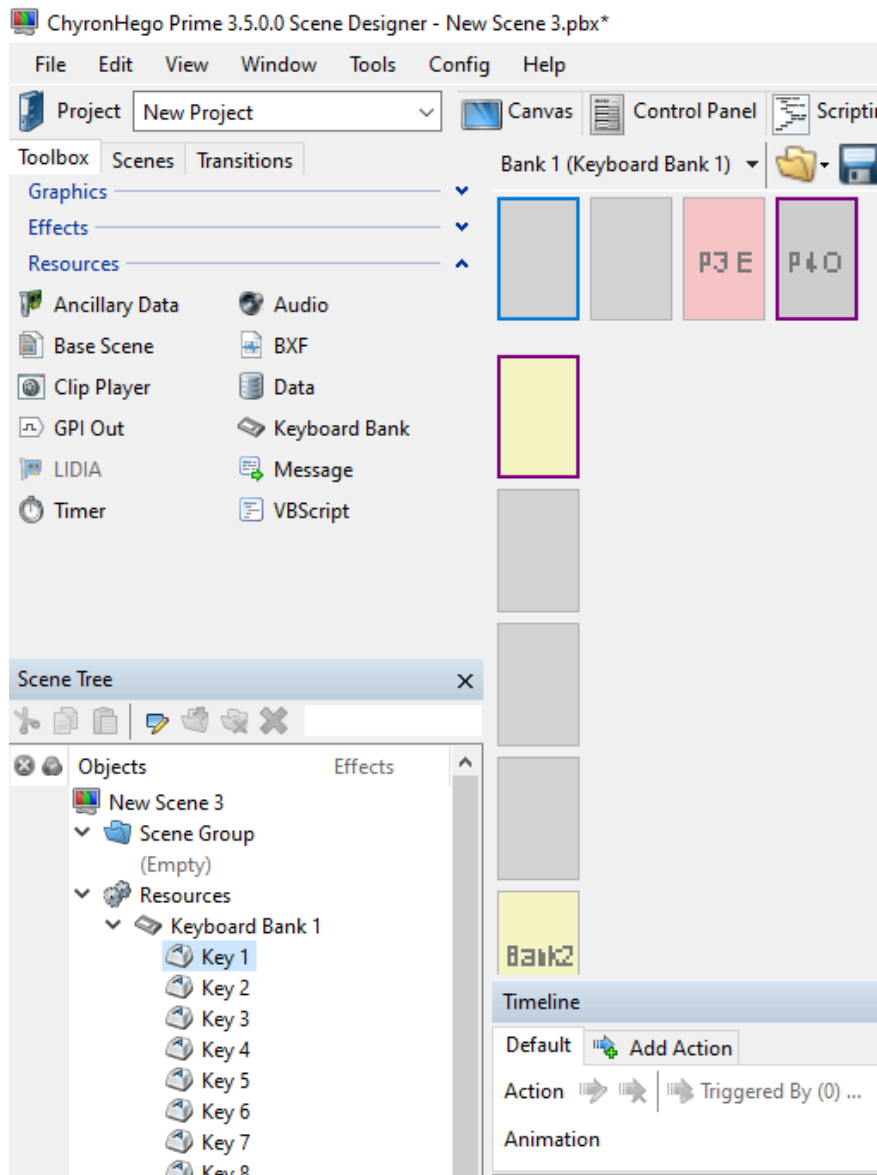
ChyronHego Prime 3.5.0.0 Scene Designer - New Scene 3.pbx*

File Edit View Window Tools Config Help

Project New Project

Canvas Control Panel Scriptir

Toolbox Scenes Transitions

Graphics

Effects

Resources

Ancillary Data
Audio
Base Scene
BXF
Clip Player
Data
GPI Out
Keyboard Bank
LIDIA
Message
Timer
VBScript

Bank 1 (Keyboard Bank 1)

PJ E

P4 O

Bank2

Scene Tree

Objects Effects

New Scene 3
Scene Group
(Empty)
Resources
Keyboard Bank 1
Key 1
Key 2
Key 3
Key 4
Key 5
Key 6
Key 7
Key 8

Timeline

Default Add Action

Action Triggered By (0) ...

Animation